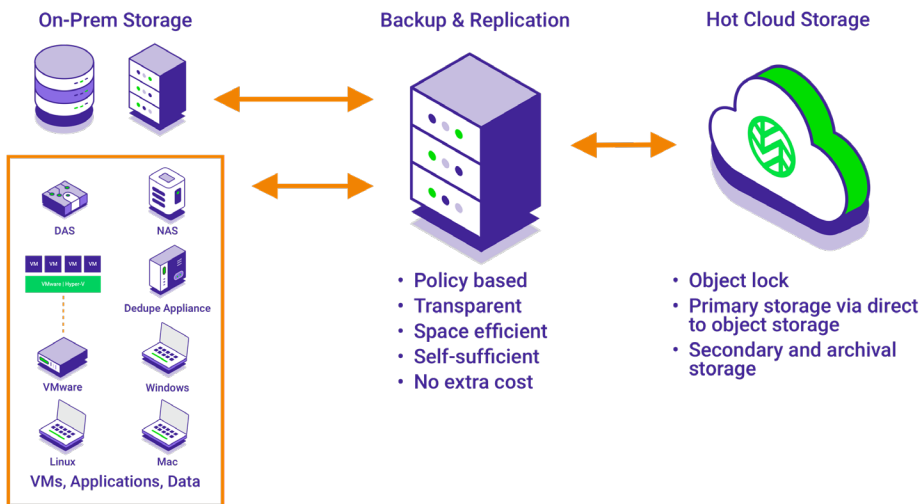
On-Prem Storage

Backup & Replication

Hot Cloud Storage

DAS

NAS

VM VM VM VM

VMware | Hyper-V

Dedupe Appliance

VMware

Windows

Linux

Mac

VMs, Applications, Data

• Policy based
• Transparent
• Space efficient
• Self-sufficient
• No extra cost

• Object lock
• Primary storage via direct to object storage
• Secondary and archival storage